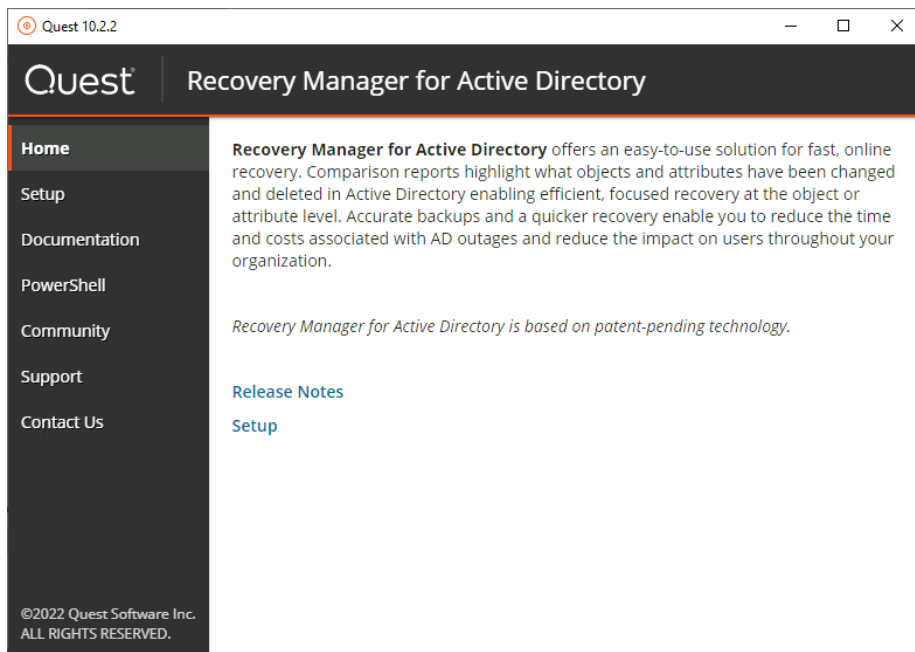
Quest 10.2.2

Quest

Recovery Manager for Active Directory

Home
Setup
Documentation
PowerShell
Community
Support
Contact Us

©2022 Quest Software Inc.
ALL RIGHTS RESERVED.

**Recovery Manager for Active Directory** offers an easy-to-use solution for fast, online recovery. Comparison reports highlight what objects and attributes have been changed and deleted in Active Directory enabling efficient, focused recovery at the object or attribute level. Accurate backups and a quicker recovery enable you to reduce the time and costs associated with AD outages and reduce the impact on users throughout your organization.

*Recovery Manager for Active Directory is based on patent-pending technology.*

Release Notes

Setup